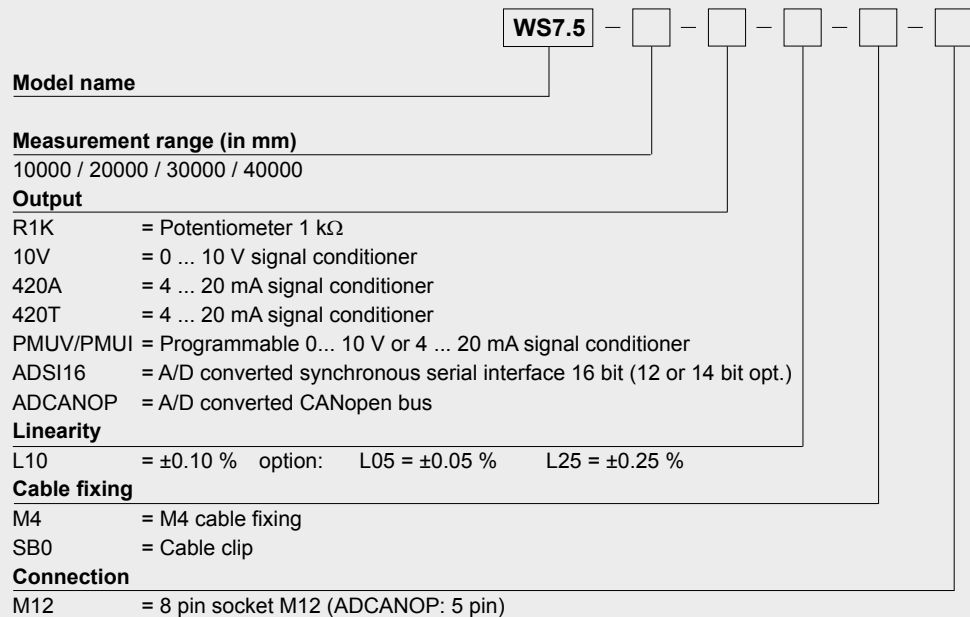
WS7.5 – – – – –

Model name

Measurement range (in mm)
10000 / 20000 / 30000 / 40000

Output
R1K = Potentiometer 1 k$\Omega$
10V = 0 ... 10 V signal conditioner
420A = 4 ... 20 mA signal conditioner
420T = 4 ... 20 mA signal conditioner
PMUV/PMUI = Programmable 0... 10 V or 4 ... 20 mA signal conditioner
ADSI16 = A/D converted synchronous serial interface 16 bit (12 or 14 bit opt.)
ADCANOP = A/D converted CANopen bus

Linearity
L10 = ±0.10 % option: L05 = ±0.05 % L25 = ±0.25 %

Cable fixing
M4 = M4 cable fixing
SB0 = Cable clip

Connection
M12 = 8 pin socket M12 (ADCANOP: 5 pin)